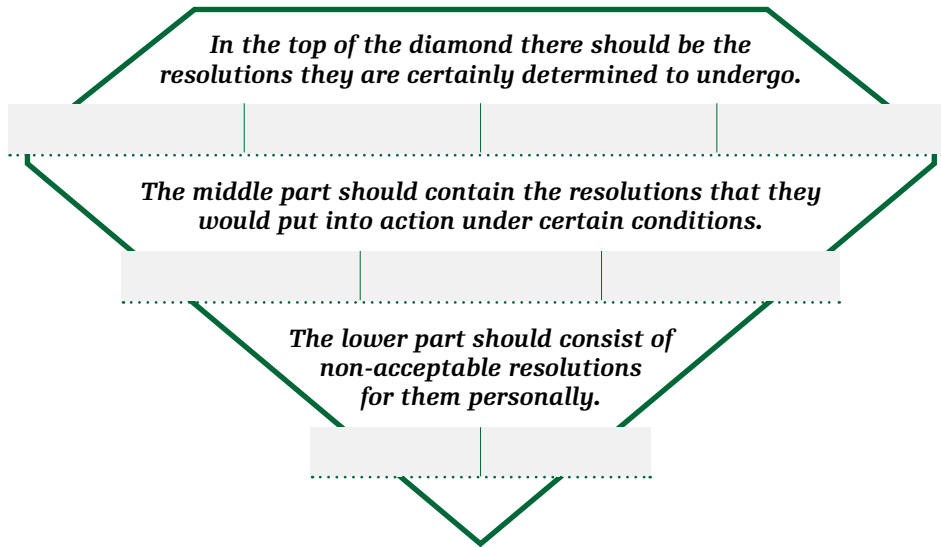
In the top of the diamond there should be the resolutions they are certainly determined to undergo.

The middle part should contain the resolutions that they would put into action under certain conditions.

The lower part should consist of non-acceptable resolutions for them personally.